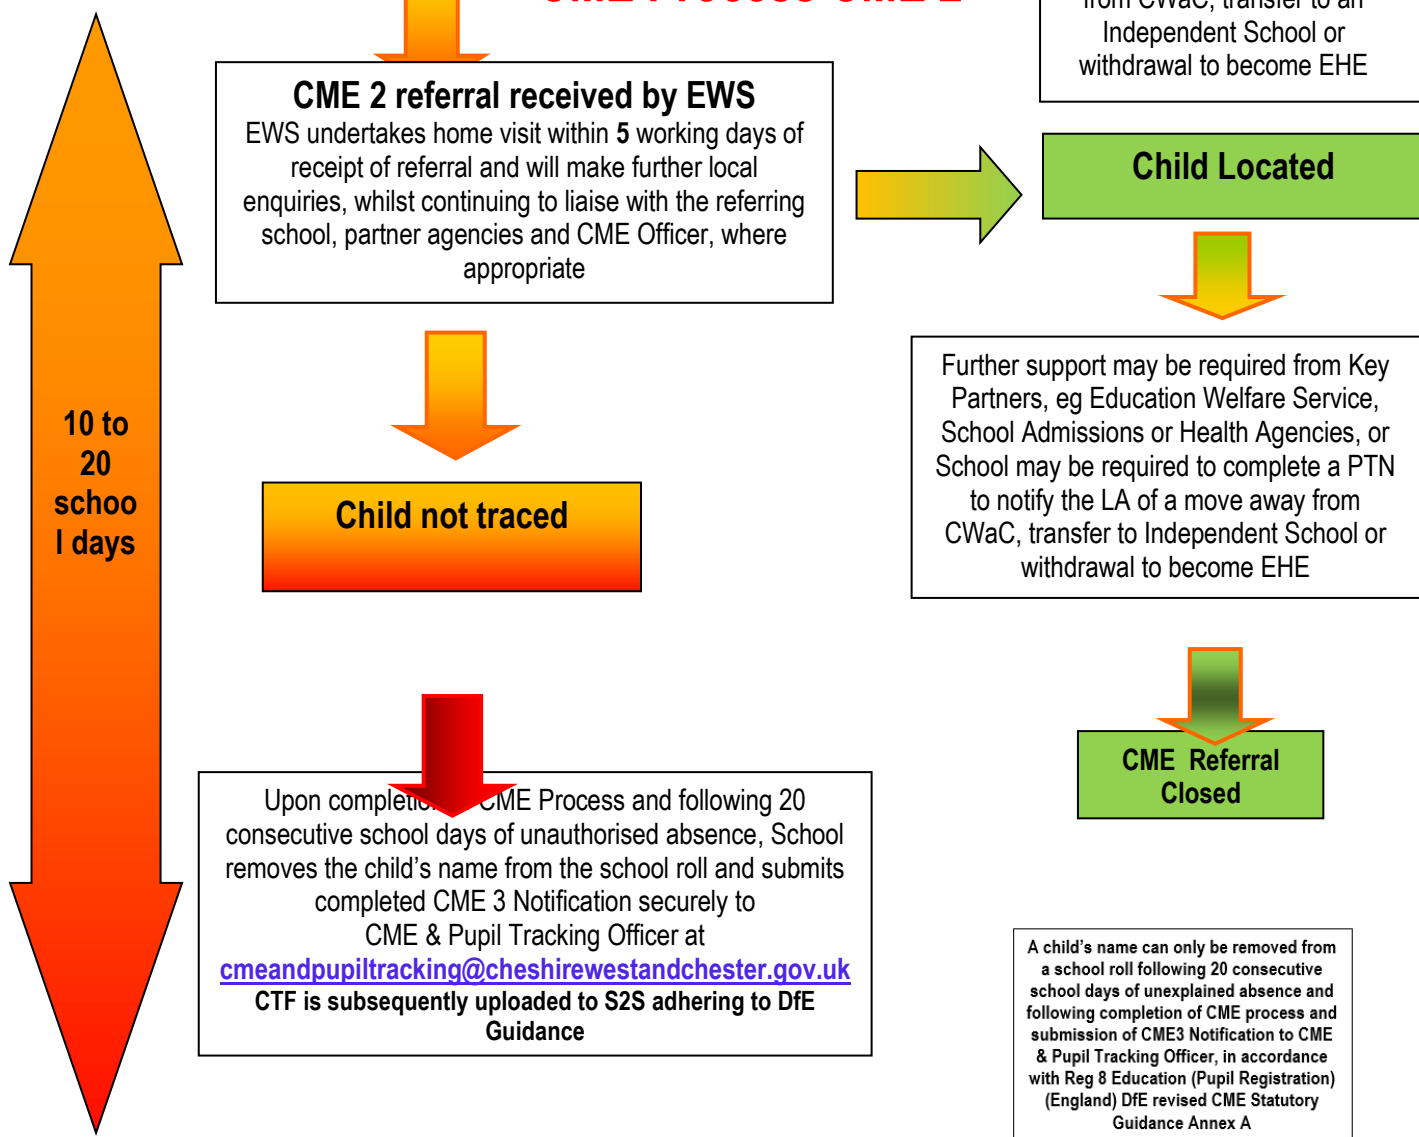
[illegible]

10 to 20 school days

CME 2 referral received by EWS
EWS undertakes home visit within **5** working days of receipt of referral and will make further local enquiries, whilst continuing to liaise with the referring school, partner agencies and CME Officer, where appropriate

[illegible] from CWaC, transfer to an Independent School or withdrawal to become EHE

Child Located

Further support may be required from Key Partners, eg Education Welfare Service, School Admissions or Health Agencies, or School may be required to complete a PTN to notify the LA of a move away from CWaC, transfer to Independent School or withdrawal to become EHE

Child not traced

CME Referral Closed

Upon completi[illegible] CME Process and following 20 consecutive school days of unauthorised absence, School removes the child's name from the school roll and submits completed CME 3 Notification securely to CME & Pupil Tracking Officer at cmeandpupiltracking@cheshirewestandchester.gov.uk
CTF is subsequently uploaded to S2S adhering to DfE Guidance

A child's name can only be removed from a school roll following 20 consecutive school days of unexplained absence and following completion of CME process and submission of CME3 Notification to CME & Pupil Tracking Officer, in accordance with Reg 8 Education (Pupil Registration) (England) DfE revised CME Statutory Guidance Annex A